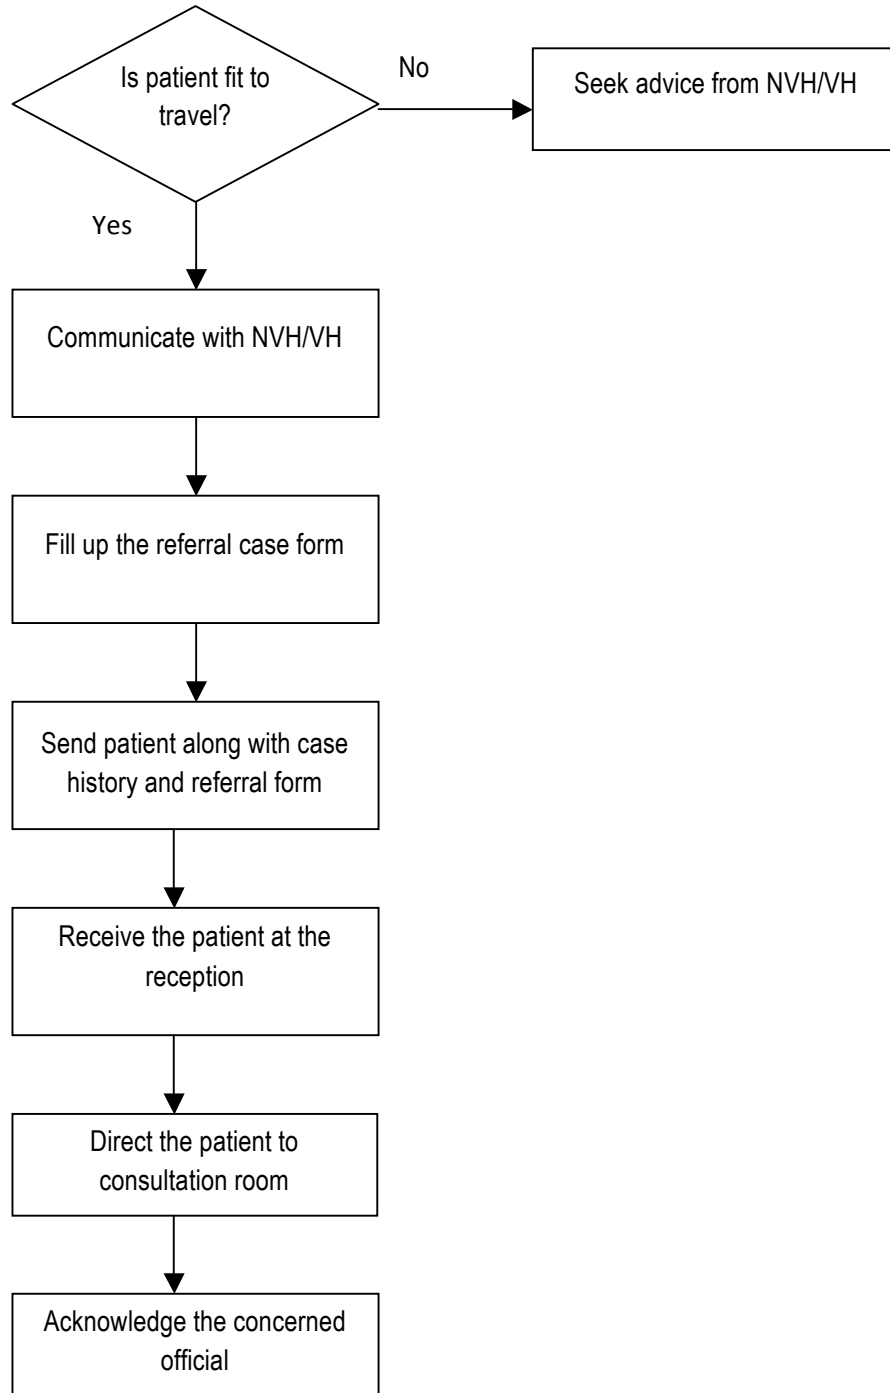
Is patient fit to travel?

No

Seek advice from NVH/VH

Yes

Communicate with NVH/VH

Fill up the referral case form

Send patient along with case history and referral form

Receive the patient at the reception

Direct the patient to consultation room

Acknowledge the concerned official